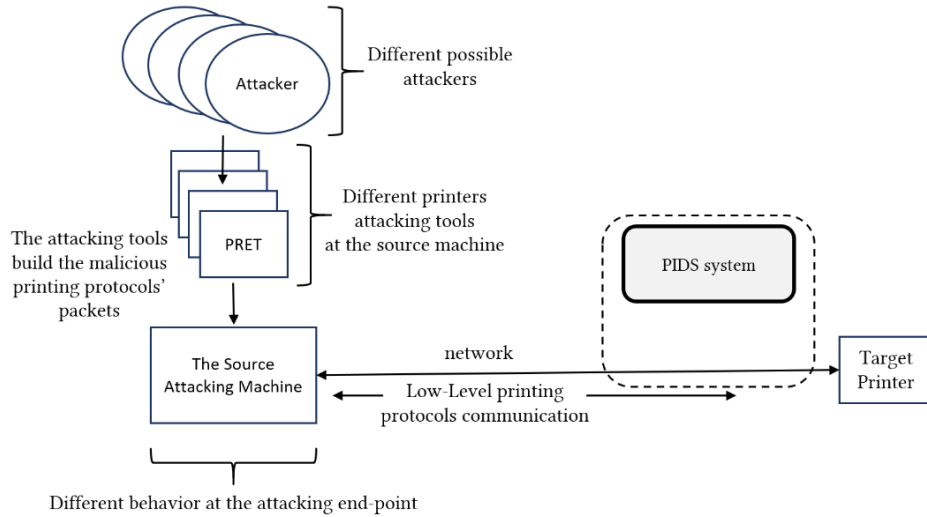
Attacker

Different possible attackers

PRET

Different printers attacking tools at the source machine

The attacking tools build the malicious printing protocols' packets

PIDS system

The Source Attacking Machine

network

Target Printer

Low-Level printing protocols communication

Different behavior at the attacking end-point